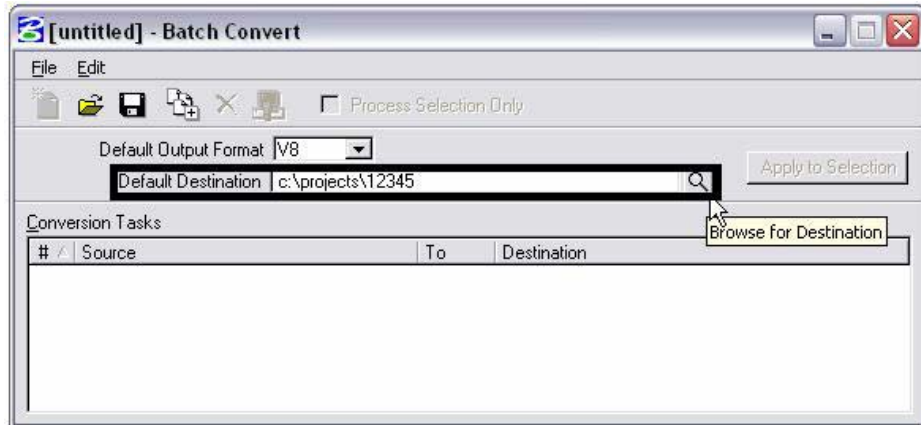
[untitled] - Batch Convert

File Edit

Process Selection Only

Default Output Format V8

Default Destination c:\projects\12345

Apply to Selection

Conversion Tasks

Browse for Destination

| # | Source | To | Destination |
|---|---|---|---|